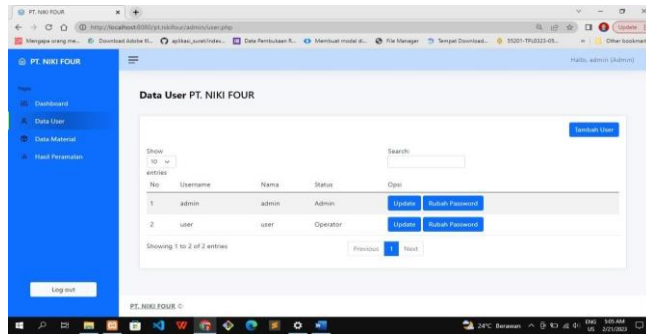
PT. NIKI FOUR
http://localhost:8080/pt.nikifour/admin/user.php
Mengapa orang me... Download Adobe Il... aplikasi_surat/index... Data Pembukaan R... Membuat modal di... File Manager Tempat Download... 55201-TPU0323-05... Other bookmarks
Update

PT. NIKI FOUR
Halo, admin (Admin)

Page
Dashboard
Data User
Data Material
Hasil Peramalan

Data User PT. NIKI FOUR

Tambah User

Show 10 entries
Search:

| No | Username | Nama | Status | Opsi |
|---|---|---|---|---|
| 1 | admin | admin | Admin | Update Rubah Password |
| 2 | user | user | Operator | Update Rubah Password |

Showing 1 to 2 of 2 entries
Previous 1 Next

Log out

PT. NIKI FOUR ©

24°C Berawan ENG US 5:05 AM 2/21/2023